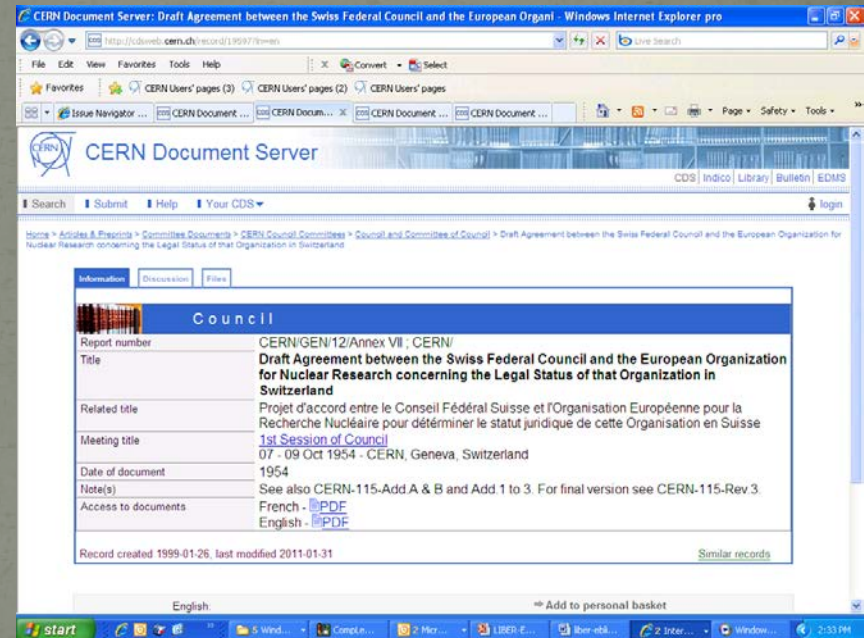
CERN Document Server: Draft Agreement between the Swiss Federal Council and the European Organi - Windows Internet Explorer pro

http://cdsweb.cern.ch/record/19597?ln=en

Live Search

File Edit View Favorites Tools Help

Convert Select

Favorites CERN Users' pages (3) CERN Users' pages (2) CERN Users' pages

Issue Navigator ... CERN Document ... CERN Docum... CERN Document ... CERN Document ...

Page Safety Tools

CERN Document Server

CDS | Indico | Library | Bulletin | EDMS

Search Submit Help Your CDS

login

Home > Articles & Preprints > CERN Council Documents > CERN Council Committees > Council and Committee of Council > Draft Agreement between the Swiss Federal Council and the European Organization for Nuclear Research concerning the Legal Status of that Organization in Switzerland

Information Discussion Files

Council

| Report number | CERN/GEN/12/Annex VII ; CERN/ |
|---|---|
| Title | Draft Agreement between the Swiss Federal Council and the European Organization for Nuclear Research concerning the Legal Status of that Organization in Switzerland |
| Related title | Projet d'accord entre le Conseil Fédéral Suisse et l'Organisation Européenne pour la Recherche Nucléaire pour déterminer le statut juridique de cette Organisation en Suisse |
| Meeting title | 1st Session of Council 07 - 09 Oct 1954 - CERN, Geneva, Switzerland |
| Date of document | 1954 |
| Note(s) | See also CERN-115-Add.A & B and Add.1 to 3. For final version see CERN-115-Rev.3. |
| Access to documents | French - PDF English - PDF |

Record created 1999-01-26, last modified 2011-01-31

Similar records

English:

Add to personal basket

start 5 Wind... CompLe... 2 Micr... LIBER-E... liber-ebli... 2 Inter... Window... 2:33 PM